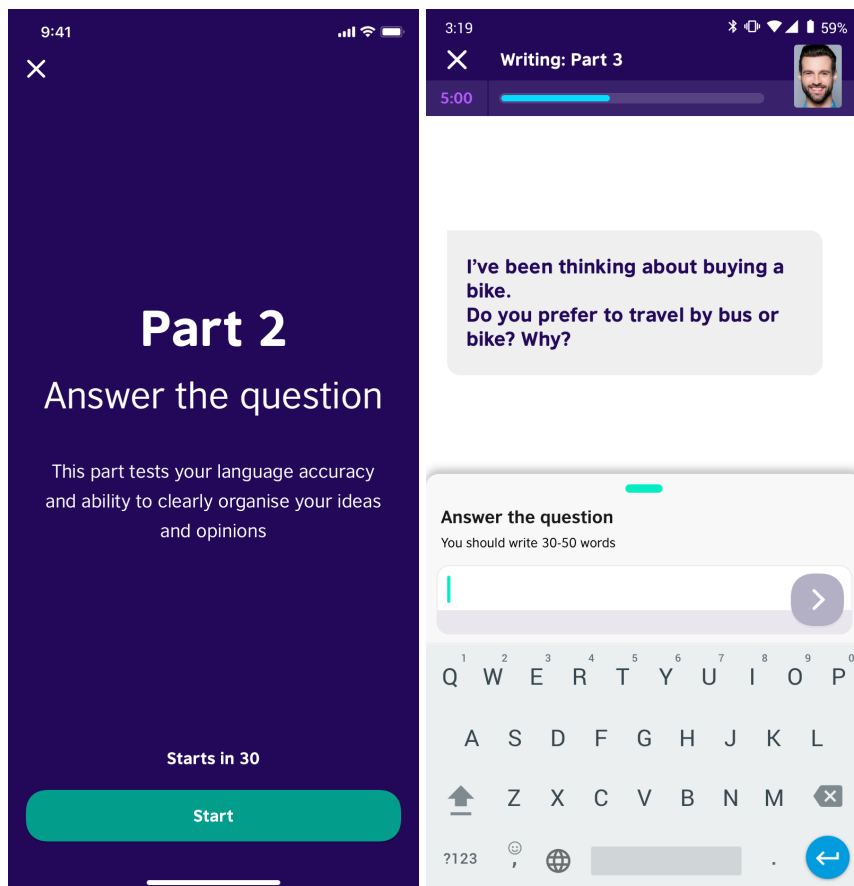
9:41

Part 2
Answer the question

This part tests your language accuracy and ability to clearly organise your ideas and opinions

Starts in 30

Start

3:19 59%

Writing: Part 3

5:00

I've been thinking about buying a bike.
Do you prefer to travel by bus or bike? Why?

Answer the question
You should write 30-50 words

1 2 3 4 5 6 7 8 9 0
Q W E R T Y U I O P
A S D F G H J K L
Z X C V B N M
?123 , .